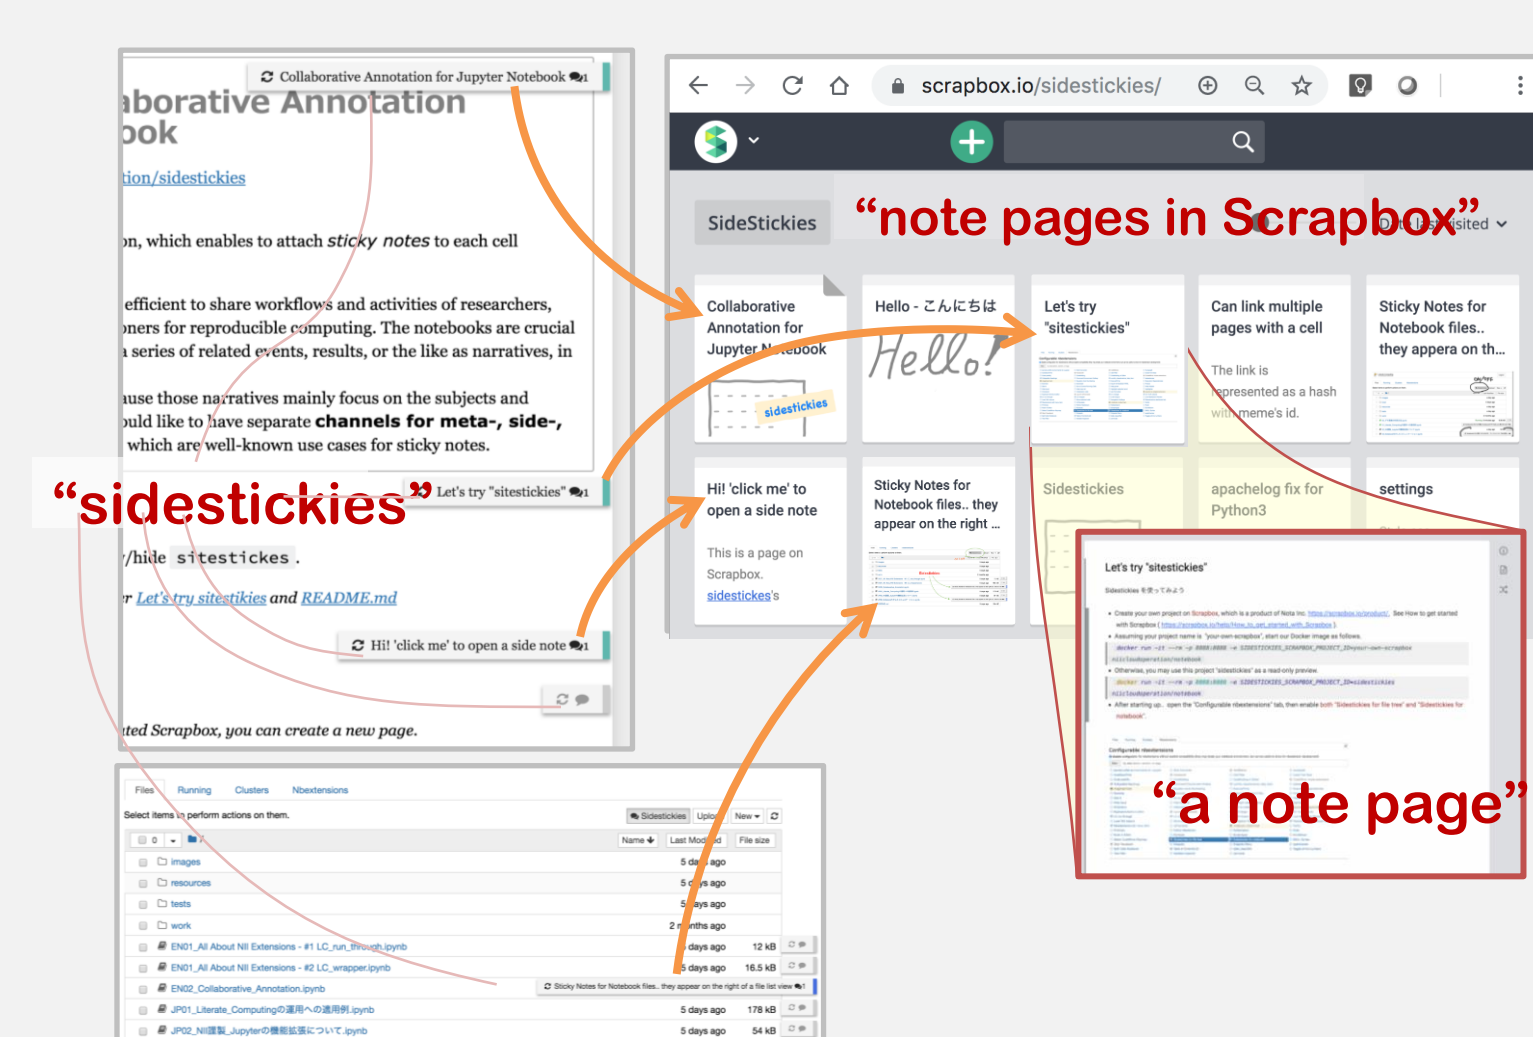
Collaborative Annotation for Jupyter Notebook 1

aborative Annotation
ook

tion/sidestickies

n, which enables to attach sticky notes to each cell

efficient to share workflows and activities of researchers, ners for reproducible computing. The notebooks are crucial series of related events, results, or the like as narratives, in

use those narratives mainly focus on the subjects and uld like to have separate channels for meta-, side-, which are well-known use cases for sticky notes.

"sidestickies" Let's try "sitestickies" 1

/hide sitestickes.

r Let's try sitestikies and README.md

Hi! 'click me' to open a side note 1

ted Scrapbox, you can create a new page.

scrapbox.io/sidestickies/

SideStickies

"note pages in Scrapbox"

Date last visited

Collaborative Annotation for Jupyter Notebook

sidestickies

Hello - こんにちは

Hello!

Let's try "sitestickies"

Can link multiple pages with a cell

The link is represented as a hash with meme's id.

Sticky Notes for Notebook files.. they appera on th...

Hi! 'click me' to open a side note

This is a page on Scrapbox.

sidestickes's

Sticky Notes for Notebook files.. they appear on the right ...

Sidestickies

apachelog fix for Python3

settings

Let's try "sitestickies"

"a note page"

Files Running Clusters Nbextensions

Select items to perform actions on them.

Sidestickies Upload New

0

Name Last Modified File size

| | | |
|---|---|---|
| images | 5 days ago | |
| resources | 5 days ago | |
| tests | 5 days ago | |
| work | 2 months ago | |
| EN01_All About NII Extensions - #1 LC_run_through.ipynb | 5 days ago | 12 kB |
| EN01_All About NII Extensions - #2 LC_wrapper.ipynb | 5 days ago | 16.5 kB |
| EN02_Collaborative_Annotation.ipynb | | |
| JP01_Literate_Computingの運用への適用例.ipynb | 5 days ago | 178 kB |
| JP02_NII謹製_Jupyterの機能拡張について.ipynb | 5 days ago | 54 kB |

Sticky Notes for Notebook files.. they appear on the right of a file list view 1